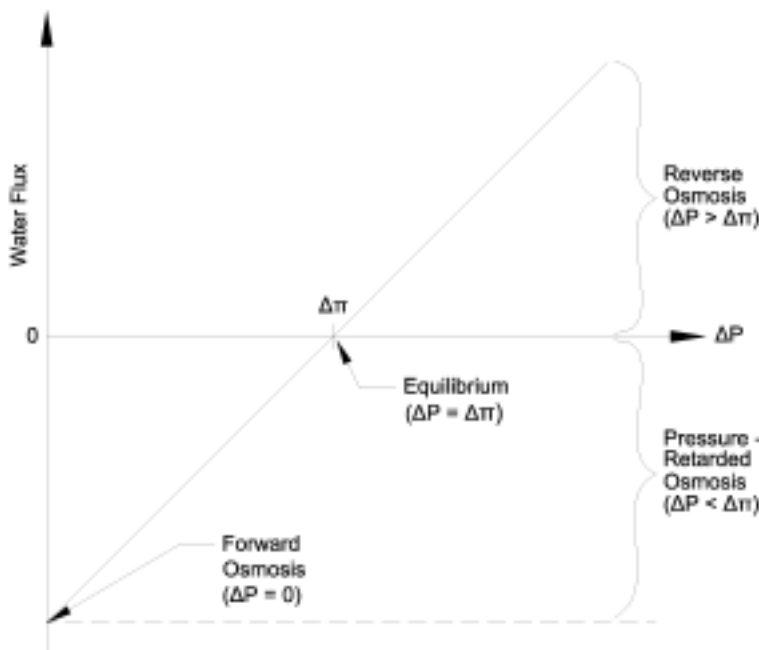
Water Flux

0

$\Delta\pi$

$\Delta P$

Reverse Osmosis ($\Delta P > \Delta\pi$)

Equilibrium ($\Delta P = \Delta\pi$)

Pressure - Retarded Osmosis ($\Delta P < \Delta\pi$)

Forward Osmosis ($\Delta P = 0$)